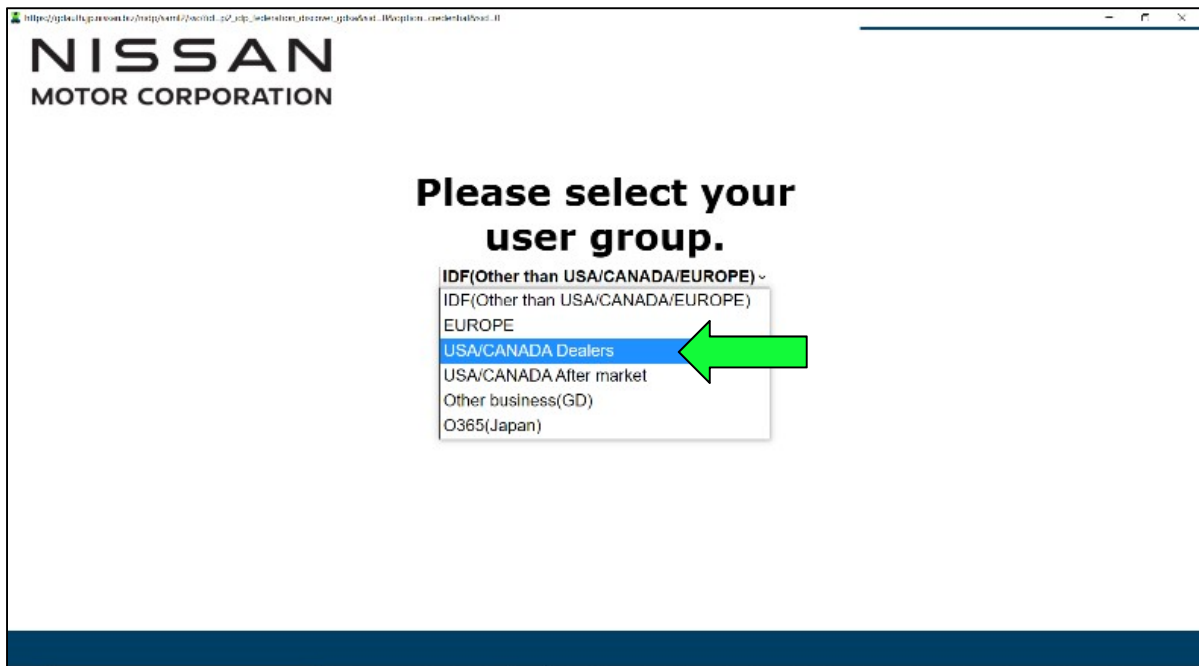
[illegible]

NISSAN
MOTOR CORPORATION

Please select your user group.

IDF(Other than USA/CANADA/EUROPE)

IDF(Other than USA/CANADA/EUROPE)
EUROPE
USA/CANADA Dealers
USA/CANADA After market
Other business(GD)
O365(Japan)